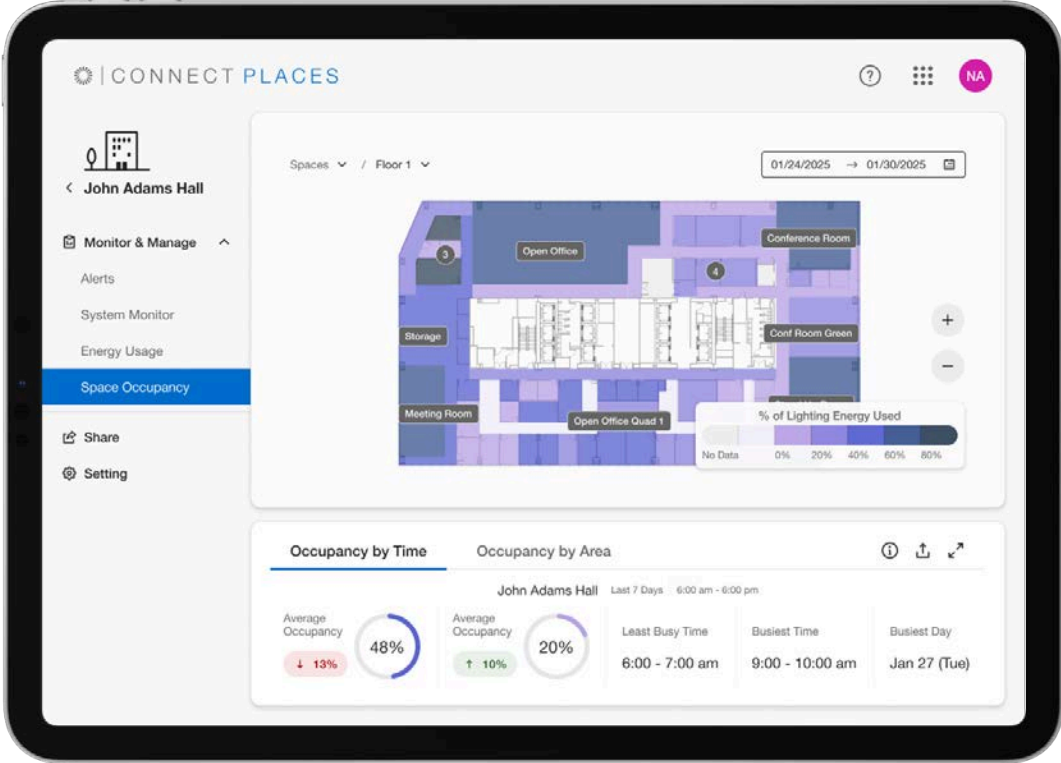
CONNECT PLACES

NA

John Adams Hall

Monitor & Manage

Alerts

System Monitor

Energy Usage

Space Occupancy

Share

Setting

Spaces / Floor 1

01/24/2025 → 01/30/2025

3

Open Office

4

Conference Room

Storage

Conf Room Green

Meeting Room

Open Office Quad 1

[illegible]

% of Lighting Energy Used

No Data 0% 20% 40% 60% 80%

+

−

Occupancy by Time

Occupancy by Area

John Adams Hall Last 7 Days 6:00 am - 6:00 pm

Average Occupancy

48%

↓ 13%

Average Occupancy

20%

↑ 10%

Least Busy Time

6:00 - 7:00 am

Busiest Time

9:00 - 10:00 am

Busiest Day

Jan 27 (Tue)